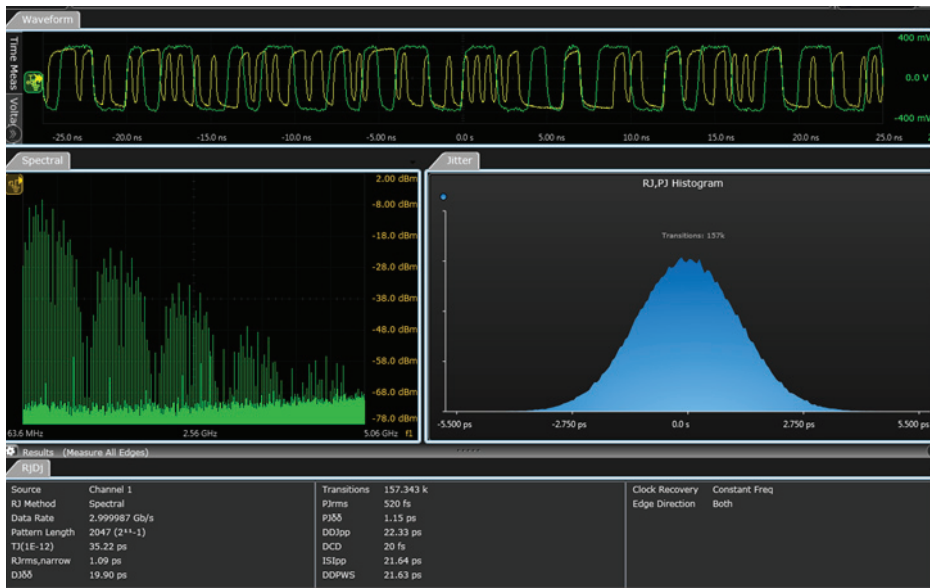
Waveform

Time Meas Voltag

400 mV
0.0 V
-400 mV

-25.0 ns -20.0 ns -15.0 ns -10.0 ns -5.00 ns 0.0 s 5.00 ns 10.0 ns 15.0 ns 20.0 ns 25.0 ns

Spectral

2.00 dBm
-8.00 dBm
-18.0 dBm
-28.0 dBm
-38.0 dBm
-48.0 dBm
-58.0 dBm
-68.0 dBm
-78.0 dBm

63.6 MHz 2.56 GHz 5.06 GHz f1

Jitter

RJ,PJ Histogram

Transitions: 157k

-5.500 ps -2.750 ps 0.0 s 2.750 ps 5.500 ps

Results (Measure All Edges)

RjDj

| Source | Channel 1 |
|---|---|
| RJ Method | Spectral |
| Data Rate | 2.999987 Gb/s |
| Pattern Length | 2047 ($2^{11}$-1) |
| TJ(1E-12) | 35.22 ps |
| RJrms,narrow | 1.09 ps |
| DJδδ | 19.90 ps |

| Transitions | 157.343 k |
|---|---|
| PJrms | 520 fs |
| PJδδ | 1.15 ps |
| DDJpp | 22.33 ps |
| DCD | 20 fs |
| ISIpp | 21.64 ps |
| DDPWS | 21.63 ps |

| Clock Recovery | Constant Freq |
|---|---|
| Edge Direction | Both |